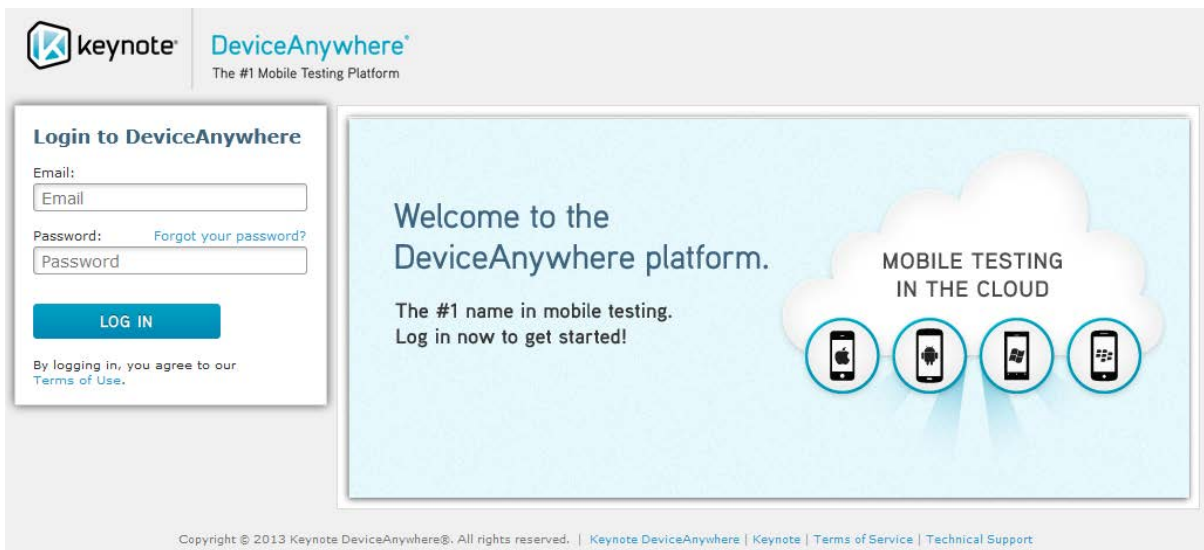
keynote® DeviceAnywhere®
The #1 Mobile Testing Platform

Login to DeviceAnywhere

Email:
Email

Password: Forgot your password?
Password

LOG IN

By logging in, you agree to our Terms of Use.

Welcome to the DeviceAnywhere platform.

The #1 name in mobile testing.
Log in now to get started!

MOBILE TESTING IN THE CLOUD

Copyright © 2013 Keynote DeviceAnywhere®. All rights reserved. | Keynote DeviceAnywhere | Keynote | Terms of Service | Technical Support